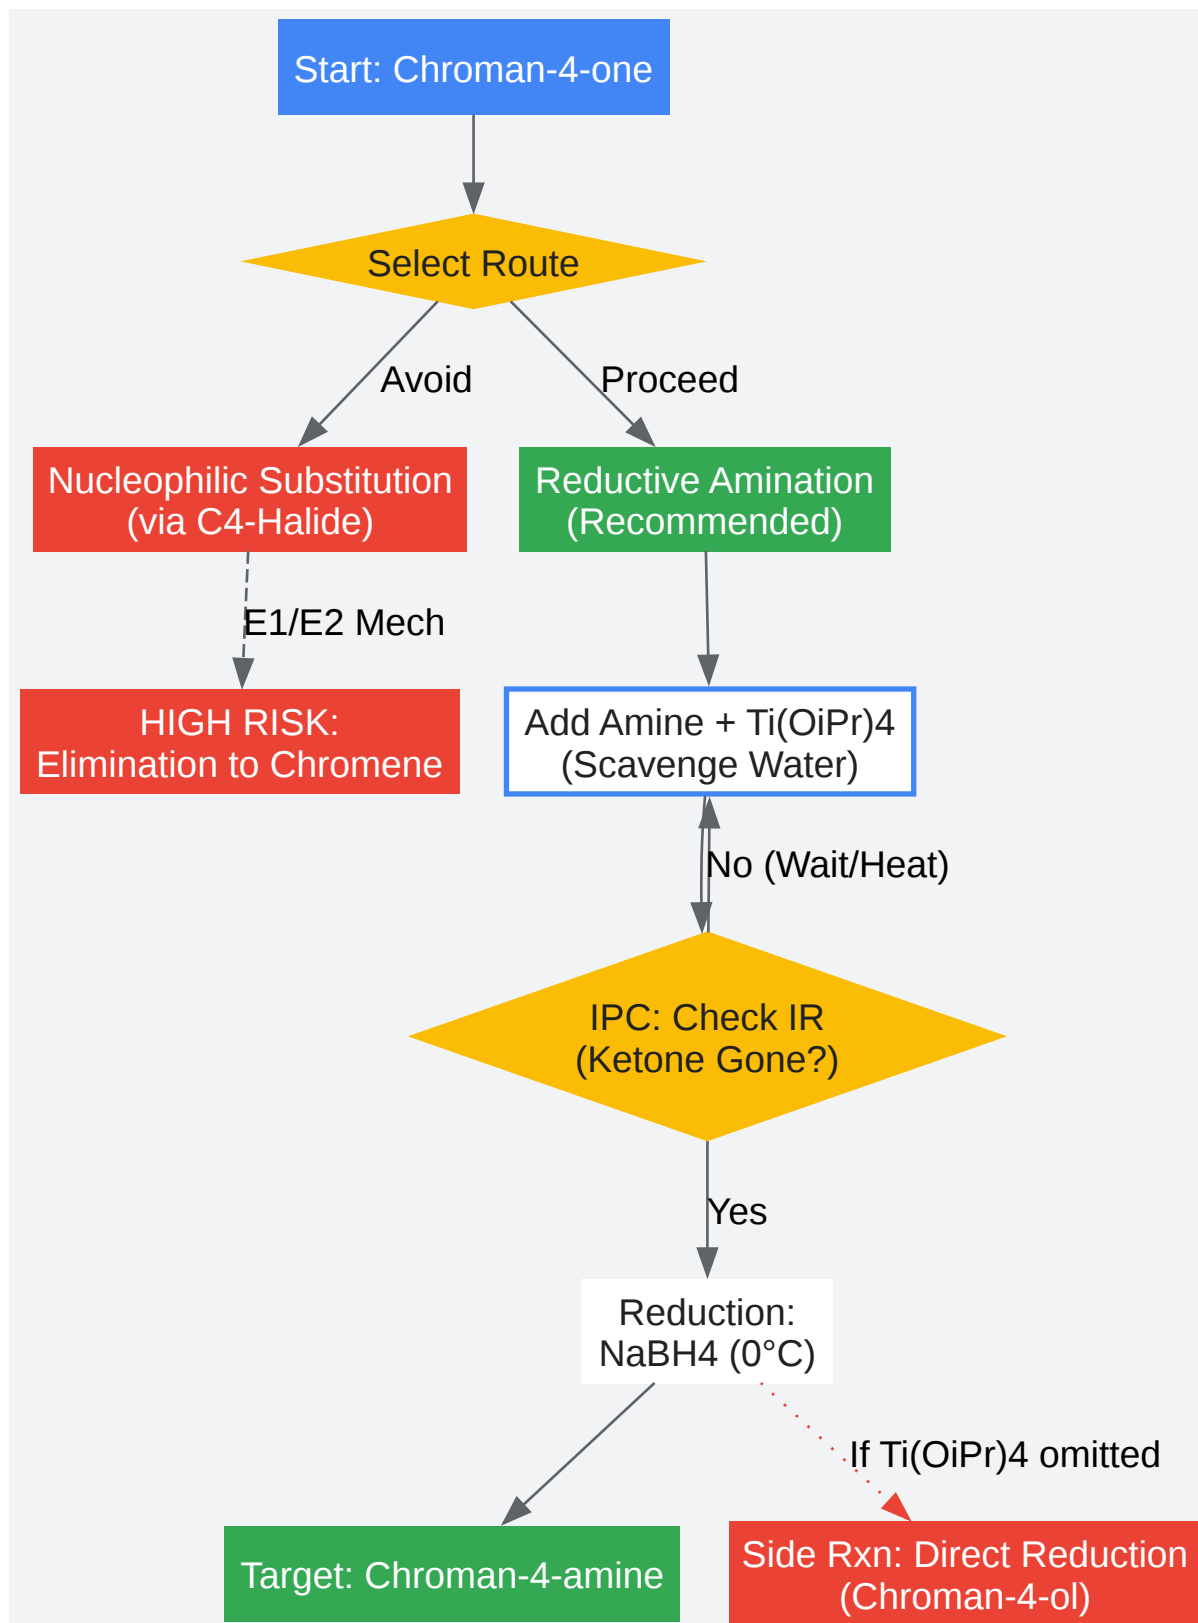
Start: Chroman-4-one

Select Route

Avoid

Proceed

Nucleophilic Substitution (via C4-Halide)

Reductive Amination (Recommended)

E1/E2 Mech

HIGH RISK: Elimination to Chromene

Add Amine + Ti(OiPr)4 (Scavenge Water)

No (Wait/Heat)

IPC: Check IR (Ketone Gone?)

Yes

Reduction: NaBH4 (0°C)

If Ti(OiPr)4 omitted

Target: Chroman-4-amine

Side Rxn: Direct Reduction (Chroman-4-ol)